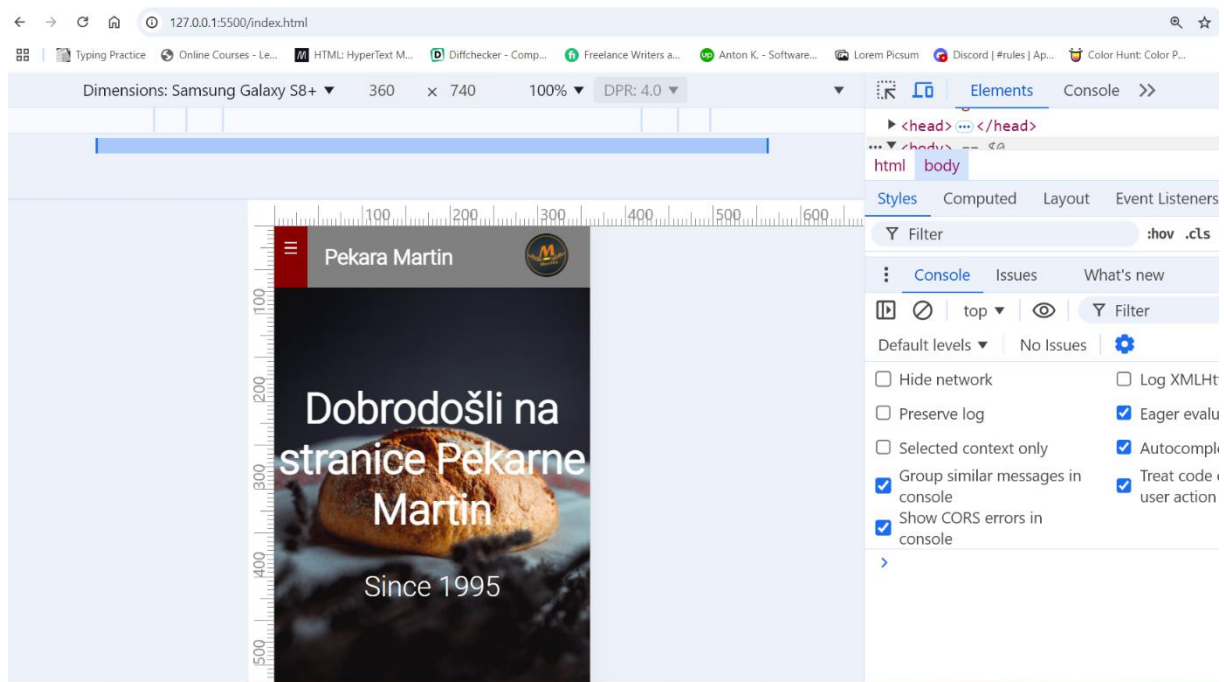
127.0.0.1:5500/index.html

Typing Practice | Online Courses - Le... | HTML: HyperText M... | Diffchecker - Comp... | Freelance Writers a... | Anton K. - Software... | Lorem Picsum | Discord | #rules | Ap... | Color Hunt: Color P...

Dimensions: Samsung Galaxy S8+ ▼ 360 × 740 100% ▼ DPR: 4.0 ▼

100 200 300 400 500 600

100 200 300 400 500

Pekara Martin

Dobrodošli na stranice Pekarne Martin

Since 1995

Elements Console >>

▶ <head> ··· </head>

html body

Styles Computed Layout Event Listeners

Filter :hov .cls

Console Issues What's new

top ▼ Filter

Default levels ▼ No Issues

Hide network
Log XMLHt
Preserve log
Eager evalu
Selected context only
Autocompl
Group similar messages in console
Treat code user action
Show CORS errors in console

>